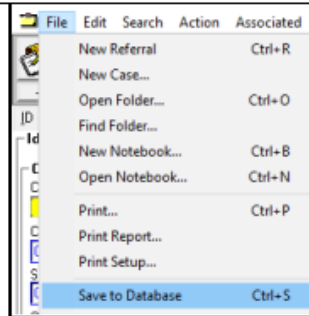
File Edit Search Action Associated

New Referral Ctrl+R
New Case...
Open Folder... Ctrl+O
Find Folder...
New Notebook... Ctrl+B
Open Notebook... Ctrl+N
Print... Ctrl+P
Print Report...
Print Setup...
Save to Database Ctrl+S

ID
Id
C
C
C
S